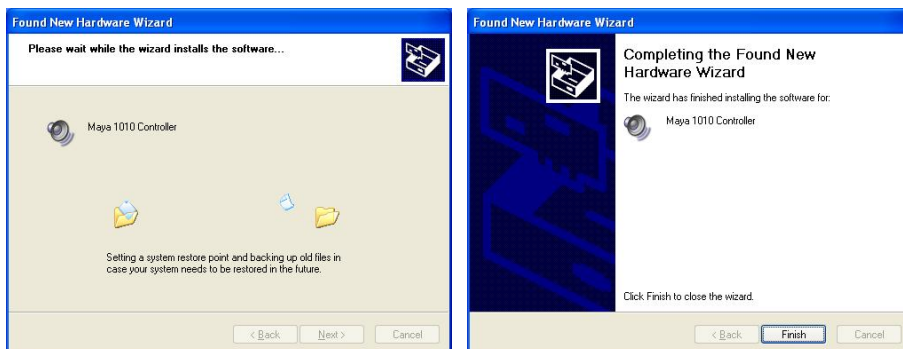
Found New Hardware Wizard

Please wait while the wizard installs the software...

Maya 1010 Controller

Setting a system restore point and backing up old files in case your system needs to be restored in the future.

< Back | Next > | Cancel

Found New Hardware Wizard

Completing the Found New Hardware Wizard

The wizard has finished installing the software for:

Maya 1010 Controller

Click Finish to close the wizard.

< Back | Finish | Cancel